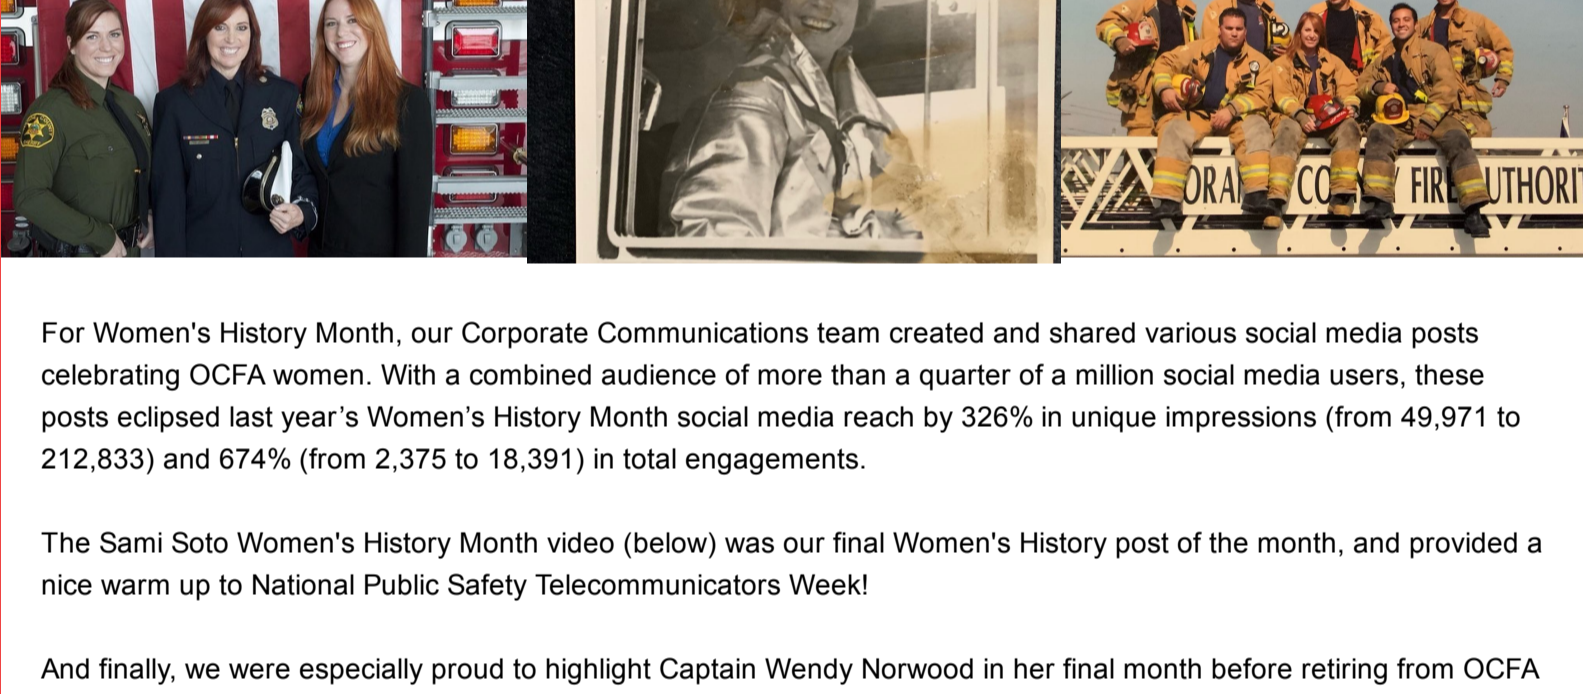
ORA CO FIR UTHORI

For Women's History Month, our Corporate Communications team created and shared various social media posts celebrating OCFA women. With a combined audience of more than a quarter of a million social media users, these posts eclipsed last year’s Women’s History Month social media reach by 326% in unique impressions (from 49,971 to 212,833) and 674% (from 2,375 to 18,391) in total engagements.

The Sami Soto Women's History Month video (below) was our final Women's History post of the month, and provided a nice warm up to National Public Safety Telecommunicators Week!

And finally, we were especially proud to highlight Captain Wendy Norwood in her final month before retiring from OCFA